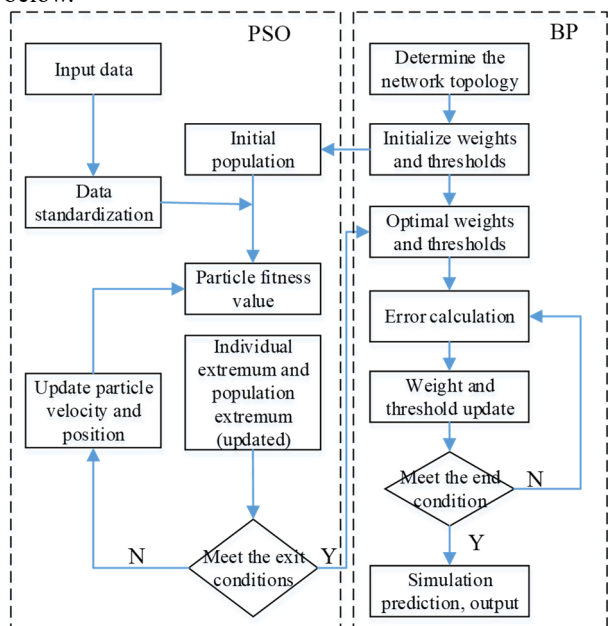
below:

PSO

Input data

Initial population

Data standardization

Particle fitness value

Update particle velocity and position

Individual extremum and population extremum (updated)

N

Meet the exit conditions

Y

BP

Determine the network topology

Initialize weights and thresholds

Optimal weights and thresholds

Error calculation

Weight and threshold update

Meet the end condition

N

Y

Simulation prediction, output